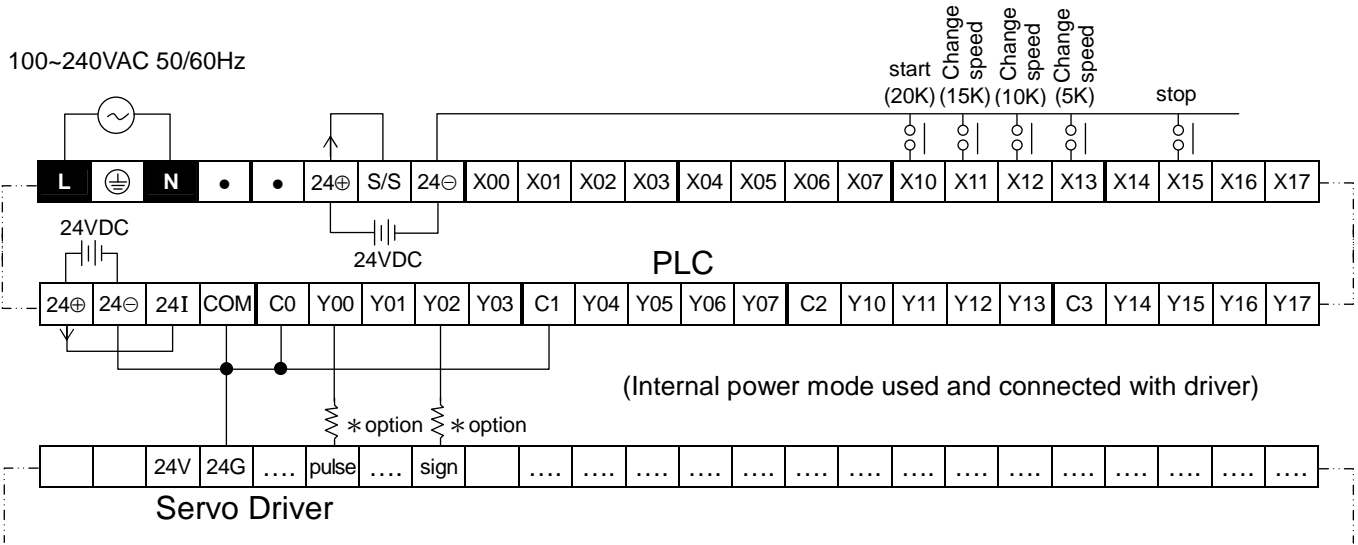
100~240VAC 50/60Hz

start (20K)
Change speed (15K)
Change speed (10K)
Change speed (5K)
stop

| L | ⏚ | N | • | • | 24⊕ | S/S | 24⊖ | X00 | X01 | X02 | X03 | X04 | X05 | X06 | X07 | X10 | X11 | X12 | X13 | X14 | X15 | X16 | X17 |
|---|---|---|---|---|---|---|---|---|---|---|---|---|---|---|---|---|---|---|---|---|---|---|---|

24VDC

24VDC

PLC

| 24⊕ | 24⊖ | 24I | COM | C0 | Y00 | Y01 | Y02 | Y03 | C1 | Y04 | Y05 | Y06 | Y07 | C2 | Y10 | Y11 | Y12 | Y13 | C3 | Y14 | Y15 | Y16 | Y17 |
|---|---|---|---|---|---|---|---|---|---|---|---|---|---|---|---|---|---|---|---|---|---|---|---|

(Internal power mode used and connected with driver)

∗option ∗option

|  |  | 24V | 24G | …. | pulse | …. | sign |  | …. | …. | …. | …. | …. | …. | …. | …. | …. | …. | …. | …. | …. | …. | …. |
|---|---|---|---|---|---|---|---|---|---|---|---|---|---|---|---|---|---|---|---|---|---|---|---|

Servo Driver